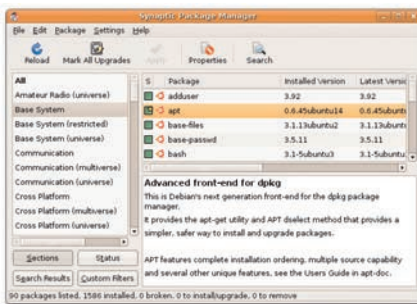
Synaptic Package Manager

File Edit Package Settings Help

Reload Mark All Upgrades Apply Properties Search

All
Amateur Radio (universe)
Base System
Base System (restricted)
Base System (universe)
Communication
Communication (multiverse)
Communication (universe)
Cross Platform
Cross Platform (multiverse)
Cross Platform (universe)

Sections Status
Search Results Custom Filters

| S | Package | Installed Version | Latest Versi |
|---|---|---|---|
| | adduser | 3.92 | 3.92 |
| | apt | 0.6.45ubuntu14 | 0.6.45ubunt |
| | base-files | 3.1.13ubuntu2 | 3.1.13ubunt |
| | base-passwd | 3.5.11 | 3.5.11 |
| | bash | 3.1-5ubuntu3 | 3.1-5ubuntu |

Advanced front-end for dpkg

This is Debian's next generation front-end for the dpkg package manager.
It provides the apt-get utility and APT dselect method that provides a simpler, safer way to install and upgrade packages.

APT features complete installation ordering, multiple source capability and several other unique features, see the Users Guide in apt-doc.

90 packages listed, 1586 installed, 0 broken. 0 to install/upgrade, 0 to remove